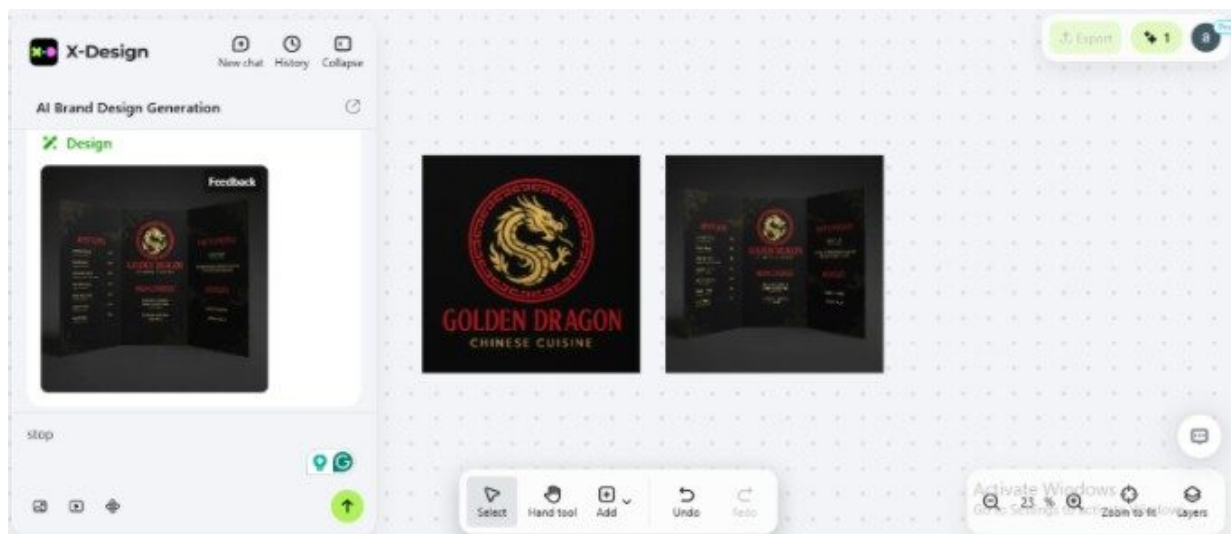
X-Design

New chat History Collapse

AI Brand Design Generation

Design

Feedback

stop

Export 1 a

GOLDEN DRAGON
CHINESE CUISINE

Select Hand tool Add Undo Redo

25 % Zoom to fit Layers

Activate Windows
Go to Settings to activate Windows.